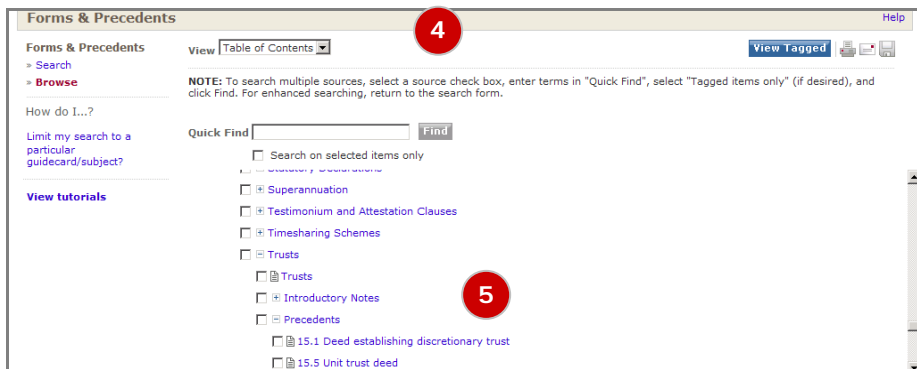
Forms & Precedents

Help

Forms & Precedents

» Search

» Browse

How do I...?

Limit my search to a particular guidecard/subject?

View tutorials

View Table of Contents

4

View Tagged

NOTE: To search multiple sources, select a source check box, enter terms in "Quick Find", select "Tagged items only" (if desired), and click Find. For enhanced searching, return to the search form.

Quick Find Find

Search on selected items only

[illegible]

Superannuation

Testimonium and Attestation Clauses

Timesharing Schemes

Trusts

Trusts

Introductory Notes

5

Precedents

15.1 Deed establishing discretionary trust

15.5 Unit trust deed